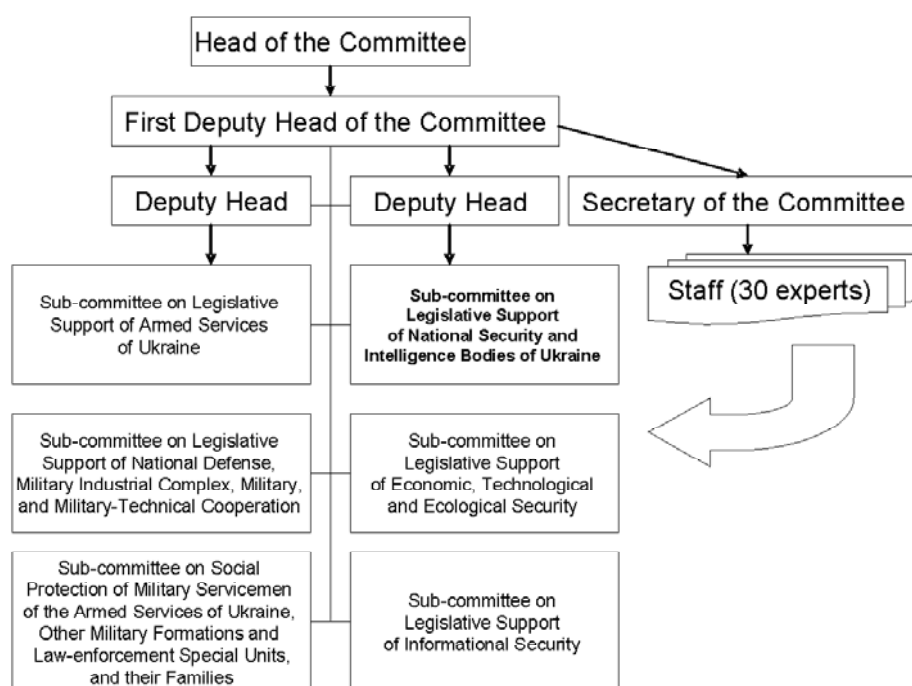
Head of the Committee

First Deputy Head of the Committee

Deputy Head

Deputy Head

Secretary of the Committee

Staff (30 experts)

Sub-committee on Legislative Support of Armed Services of Ukraine

Sub-committee on Legislative Support of National Security and Intelligence Bodies of Ukraine

Sub-committee on Legislative Support of National Defense, Military Industrial Complex, Military, and Military-Technical Cooperation

Sub-committee on Legislative Support of Economic, Technological and Ecological Security

Sub-committee on Social Protection of Military Servicemen of the Armed Services of Ukraine, Other Military Formations and Law-enforcement Special Units, and their Families

Sub-committee on Legislative Support of Informational Security